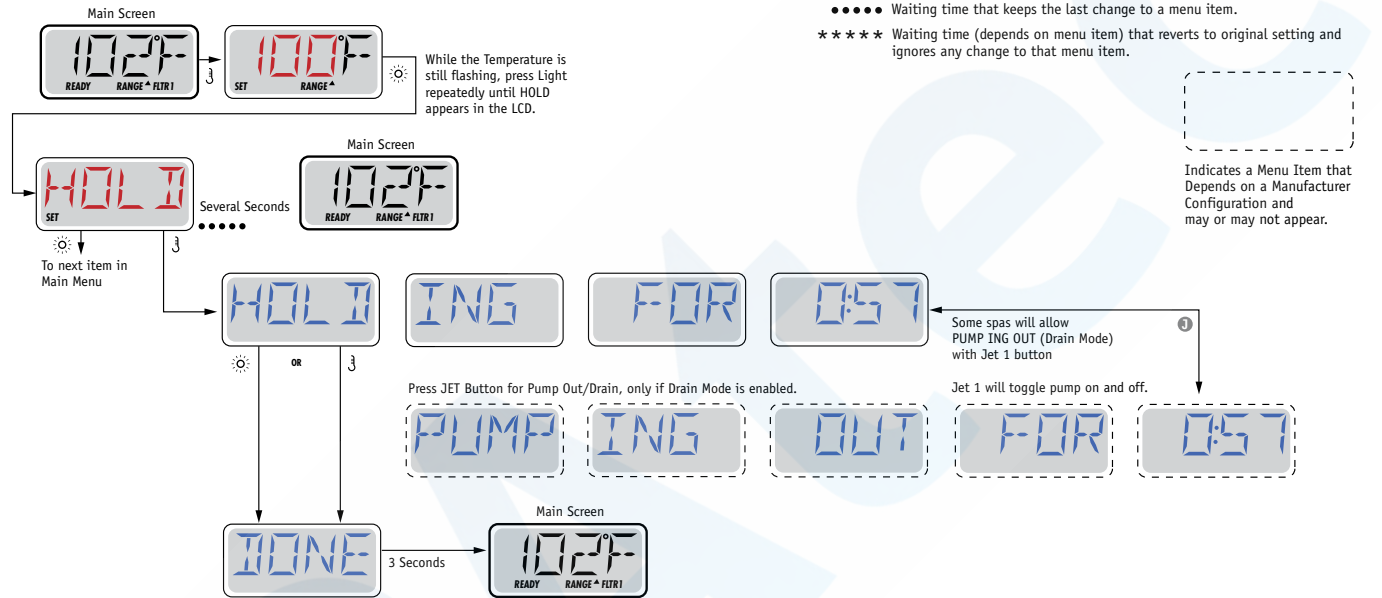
Main Screen

102°F
READY RANGE▲ FLTR 1

100°F
SET RANGE▲

While the Temperature is still flashing, press Light repeatedly until HOLD appears in the LCD.

●●●●● Waiting time that keeps the last change to a menu item.

★★★★★ Waiting time (depends on menu item) that reverts to original setting and ignores any change to that menu item.

Indicates a Menu Item that Depends on a Manufacturer Configuration and may or may not appear.

HOLD
SET

Several Seconds
●●●●●

Main Screen

102°F
READY RANGE▲ FLTR 1

To next item in Main Menu

HOLD

ING

FOR

0:57

Some spas will allow PUMP ING OUT (Drain Mode) with Jet 1 button

J

OR

Press JET Button for Pump Out/Drain, only if Drain Mode is enabled.

Jet 1 will toggle pump on and off.

PUMP

ING

OUT

FOR

0:57

DONE

3 Seconds

Main Screen

102°F
READY RANGE▲ FLTR 1